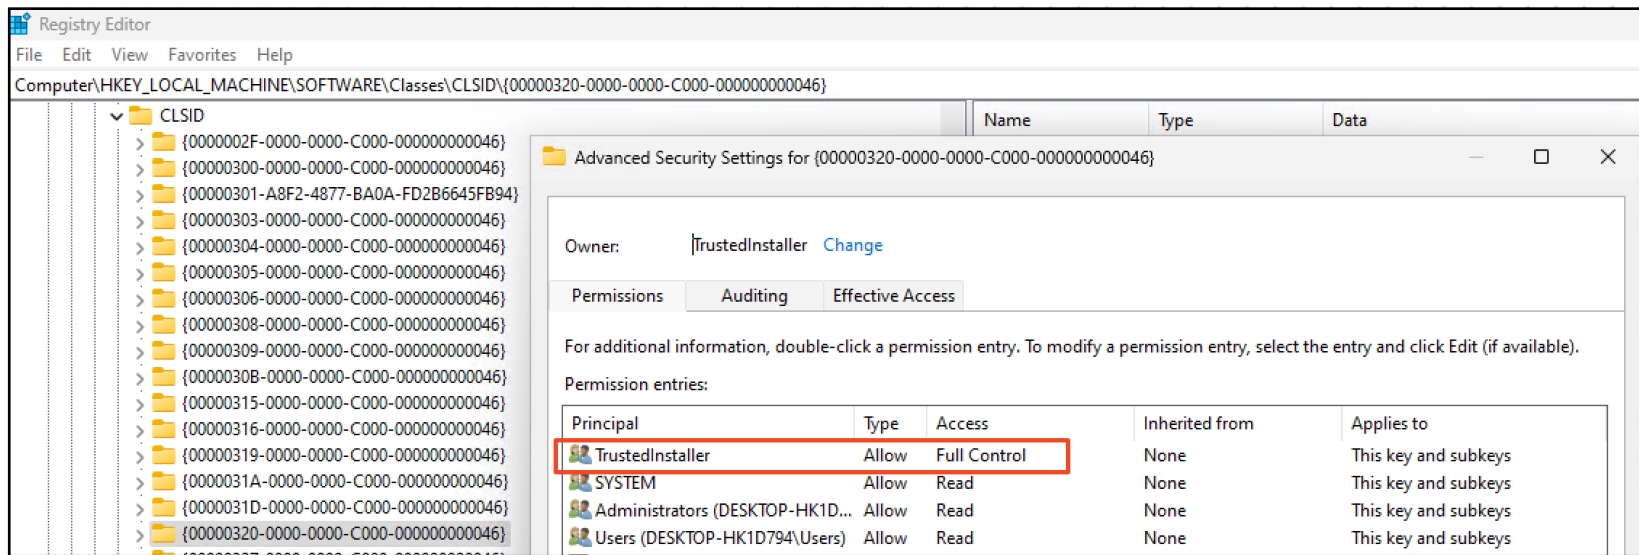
Registry Editor

File Edit View Favorites Help

Computer\HKEY_LOCAL_MACHINE\SOFTWARE\Classes\CLSID\{00000320-0000-0000-C000-000000000046}

CLSID
{0000002F-0000-0000-C000-000000000046}
{00000300-0000-0000-C000-000000000046}
{00000301-A8F2-4877-BA0A-FD2B6645FB94}
{00000303-0000-0000-C000-000000000046}
{00000304-0000-0000-C000-000000000046}
{00000305-0000-0000-C000-000000000046}
{00000306-0000-0000-C000-000000000046}
{00000308-0000-0000-C000-000000000046}
{00000309-0000-0000-C000-000000000046}
{0000030B-0000-0000-C000-000000000046}
{00000315-0000-0000-C000-000000000046}
{00000316-0000-0000-C000-000000000046}
{00000319-0000-0000-C000-000000000046}
{0000031A-0000-0000-C000-000000000046}
{0000031D-0000-0000-C000-000000000046}
{00000320-0000-0000-C000-000000000046}

Name Type Data

Advanced Security Settings for {00000320-0000-0000-C000-000000000046}

Owner: TrustedInstaller Change

Permissions Auditing Effective Access

For additional information, double-click a permission entry. To modify a permission entry, select the entry and click Edit (if available).

Permission entries:

| Principal | Type | Access | Inherited from | Applies to |
|---|---|---|---|---|
| TrustedInstaller | Allow | Full Control | None | This key and subkeys |
| SYSTEM | Allow | Read | None | This key and subkeys |
| Administrators (DESKTOP-HK1D... | Allow | Read | None | This key and subkeys |
| Users (DESKTOP-HK1D794\Users) | Allow | Read | None | This key and subkeys |